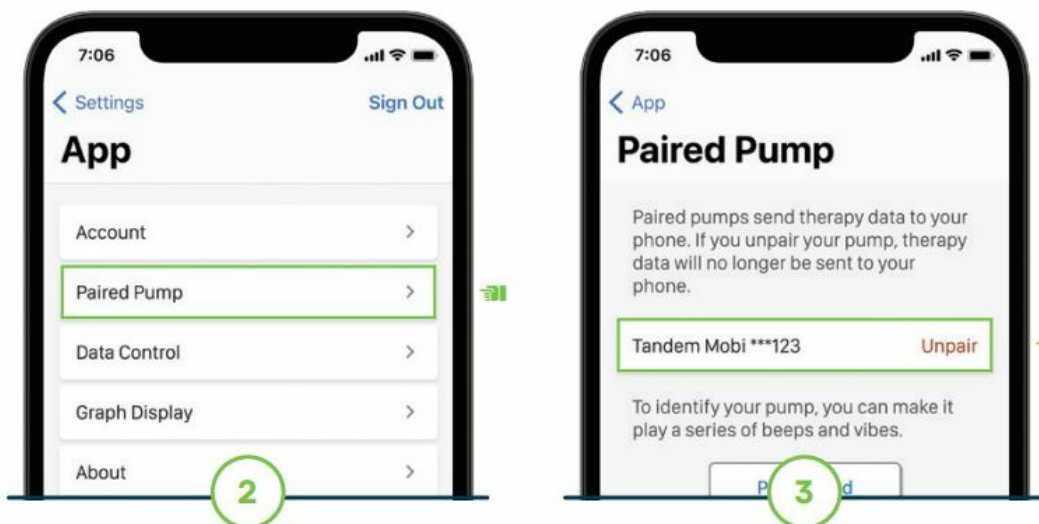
7:06

Settings

Sign Out

App

Account

Paired Pump

Data Control

Graph Display

About

2

7:06

App

Paired Pump

Paired pumps send therapy data to your phone. If you unpair your pump, therapy data will no longer be sent to your phone.

Tandem Mobi ***123

Unpair

To identify your pump, you can make it play a series of beeps and vibes.

P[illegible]d

3